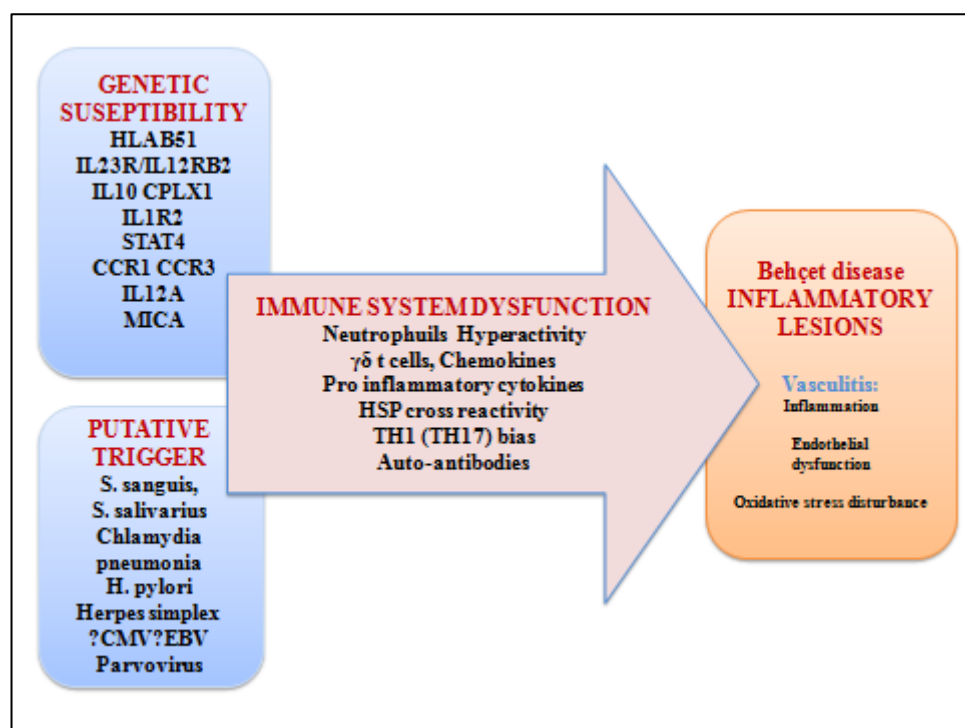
GENETIC SUSEPTIBILITY
HLAB51
IL23R/IL12RB2
IL10 CPLX1
IL1R2
STAT4
CCR1 CCR3
IL12A
MICA

PUTATIVE TRIGGER
S. sanguis,
S. salivarius
Chlamydia pneumonia
H. pylori
Herpes simplex
?CMV?EBV
Parvovirus

IMMUNE SYSTEM DYSFUNCTION
Neutrophuils Hyperactivity
$\gamma\delta$ t cells, Chemokines
Pro inflammatory cytokines
HSP cross reactivity
TH1 (TH17) bias
Auto-antibodies

Behçet disease INFLAMMATORY LESIONS

Vasculitis:
Inflammation

Endothelial dysfunction

Oxidative stress disturbance